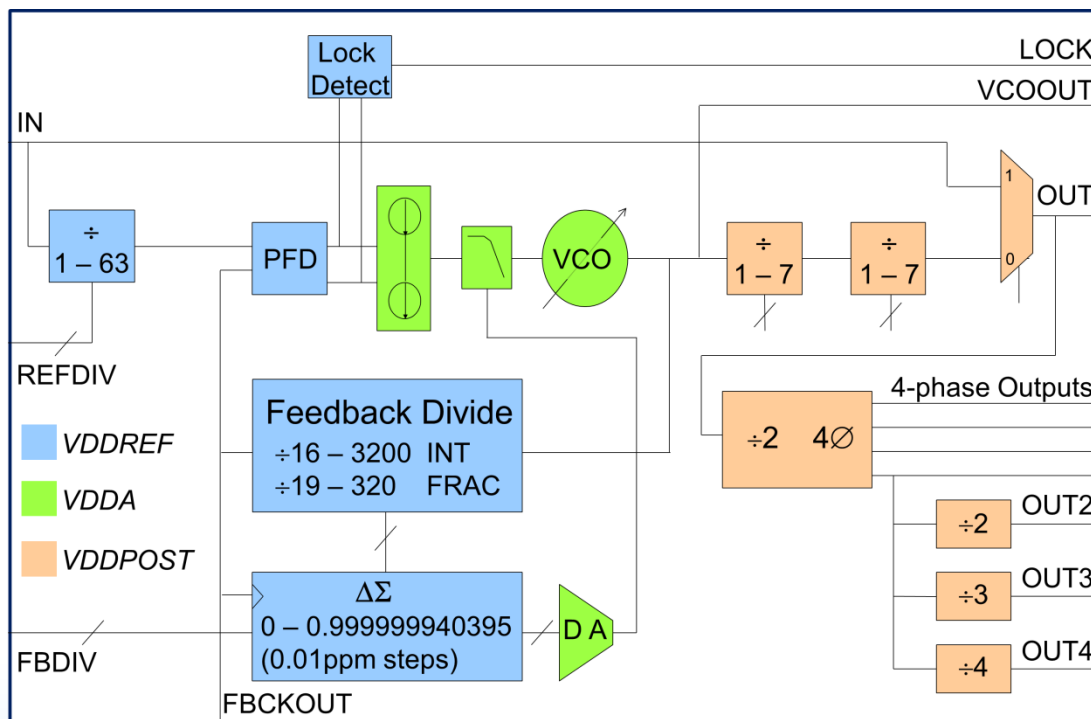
Lock Detect

LOCK

VCOOUT

IN

1

OUT

0

÷
1 – 63

PFD

VCO

÷
1 – 7

÷
1 – 7

REFDIV

4-phase Outputs

Feedback Divide
÷16 – 3200 INT
÷19 – 320 FRAC

VDDREF

VDDA

VDDPOST

÷2 4∅

OUT2

÷2

OUT3

÷3

OUT4

÷4

$\Delta\Sigma$
0 – 0.999999940395
(0.01ppm steps)

D A

FBDIV

FBCKOUT